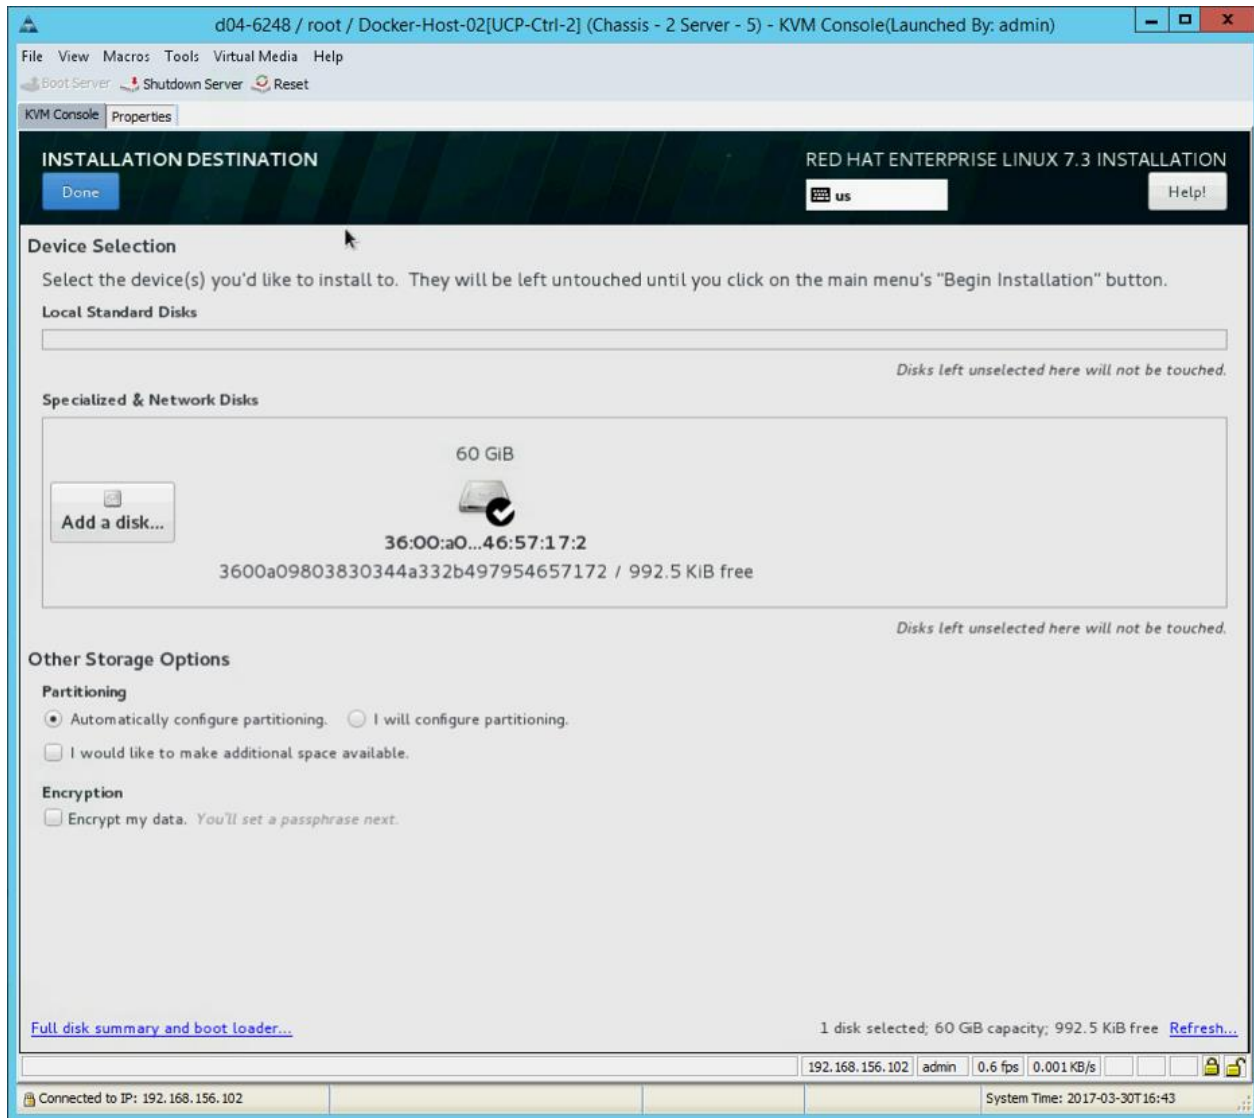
d04-6248 / root / Docker-Host-02[UCP-Ctrl-2] (Chassis - 2 Server - 5) - KVM Console(Launched By: admin)

File View Macros Tools Virtual Media Help

Boot Server Shutdown Server Reset

KVM Console Properties

INSTALLATION DESTINATION

Done

RED HAT ENTERPRISE LINUX 7.3 INSTALLATION

us

Help!

Device Selection

Select the device(s) you'd like to install to. They will be left untouched until you click on the main menu's "Begin Installation" button.

Local Standard Disks

Disks left unselected here will not be touched.

Specialized & Network Disks

Add a disk...

60 GiB

36:00:a0...46:57:17:2

3600a09803830344a332b497954657172 / 992.5 KiB free

Disks left unselected here will not be touched.

Other Storage Options

Partitioning

Automatically configure partitioning. I will configure partitioning.

I would like to make additional space available.

Encryption

Encrypt my data. You'll set a passphrase next.

Full disk summary and boot loader...

1 disk selected; 60 GiB capacity; 992.5 KiB free Refresh...

192.168.156.102 admin 0.6 fps 0.001 KB/s

Connected to IP: 192.168.156.102

System Time: 2017-03-30T16:43